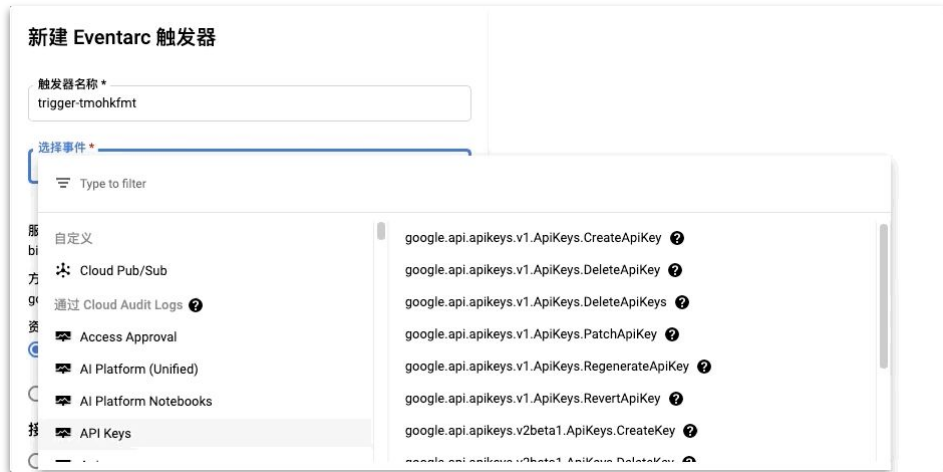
新建 Eventarc 触发器

触发器名称 *
trigger-tmohkfmt

选择事件 *

Type to filter

自定义
Cloud Pub/Sub
通过 Cloud Audit Logs
Access Approval
AI Platform (Unified)
AI Platform Notebooks
API Keys

google.api.apikeys.v1.ApiKeys.CreateApiKey
google.api.apikeys.v1.ApiKeys.DeleteApiKey
google.api.apikeys.v1.ApiKeys.DeleteApiKeys
google.api.apikeys.v1.ApiKeys.PatchApiKey
google.api.apikeys.v1.ApiKeys.RegenerateApiKey
google.api.apikeys.v1.ApiKeys.RevertApiKey
google.api.apikeys.v2beta1.ApiKeys.CreateKey
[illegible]

服
bi
方
go
资
择